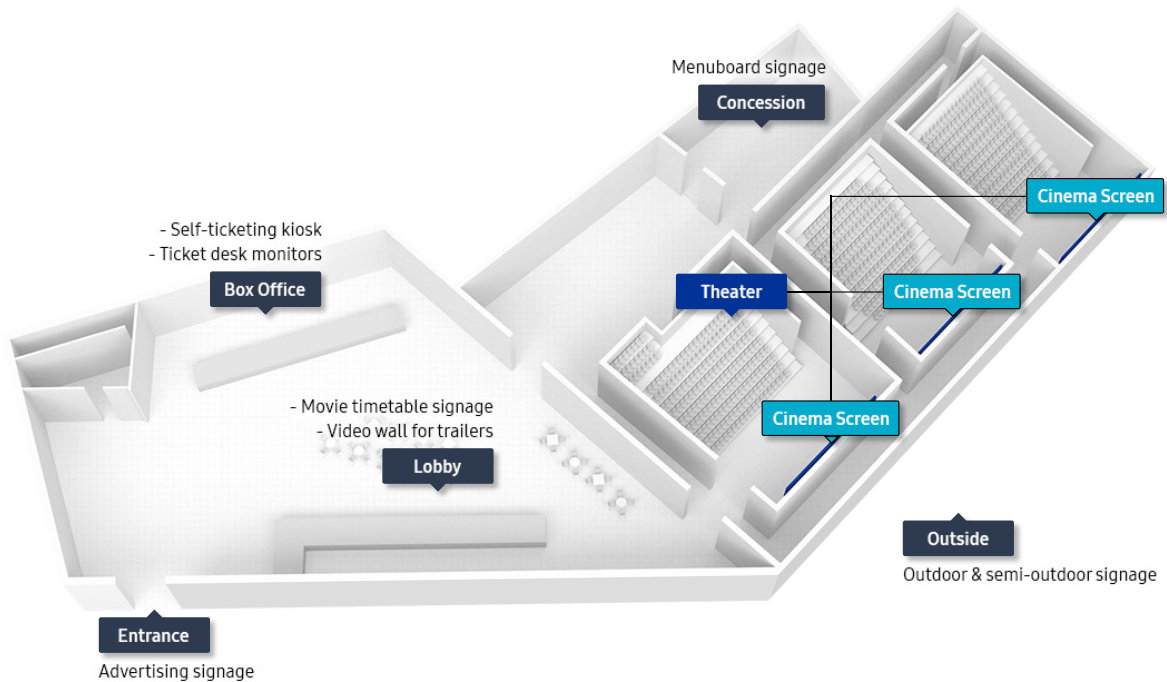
Menuboard signage
Concession

- Self-ticketing kiosk
- Ticket desk monitors
Box Office

Cinema Screen
Theater
Cinema Screen
Cinema Screen

- Movie timetable signage
- Video wall for trailers
Lobby

Outside
Outdoor & semi-outdoor signage

Entrance
Advertising signage